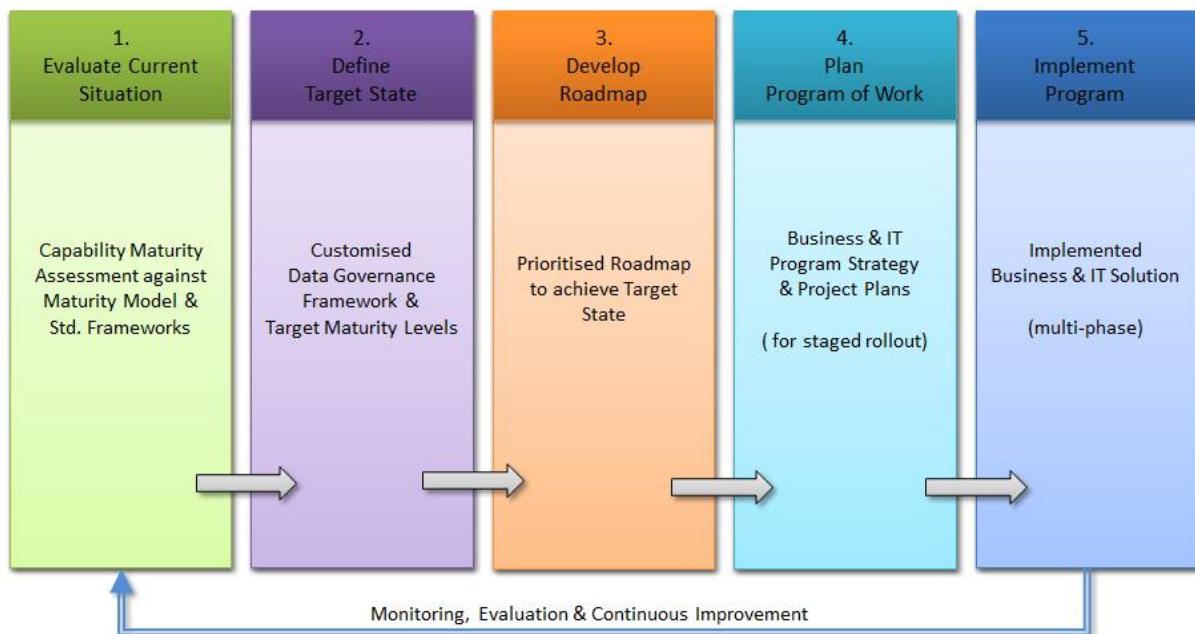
1.
Evaluate Current Situation

Capability Maturity Assessment against Maturity Model & Std. Frameworks

2.
Define
Target State

Customised Data Governance Framework & Target Maturity Levels

3.
Develop
Roadmap

Prioritised Roadmap to achieve Target State

4.
Plan
Program of Work

Business & IT Program Strategy & Project Plans

( for staged rollout)

5.
Implement
Program

Implemented Business & IT Solution

(multi-phase)

Monitoring, Evaluation & Continuous Improvement